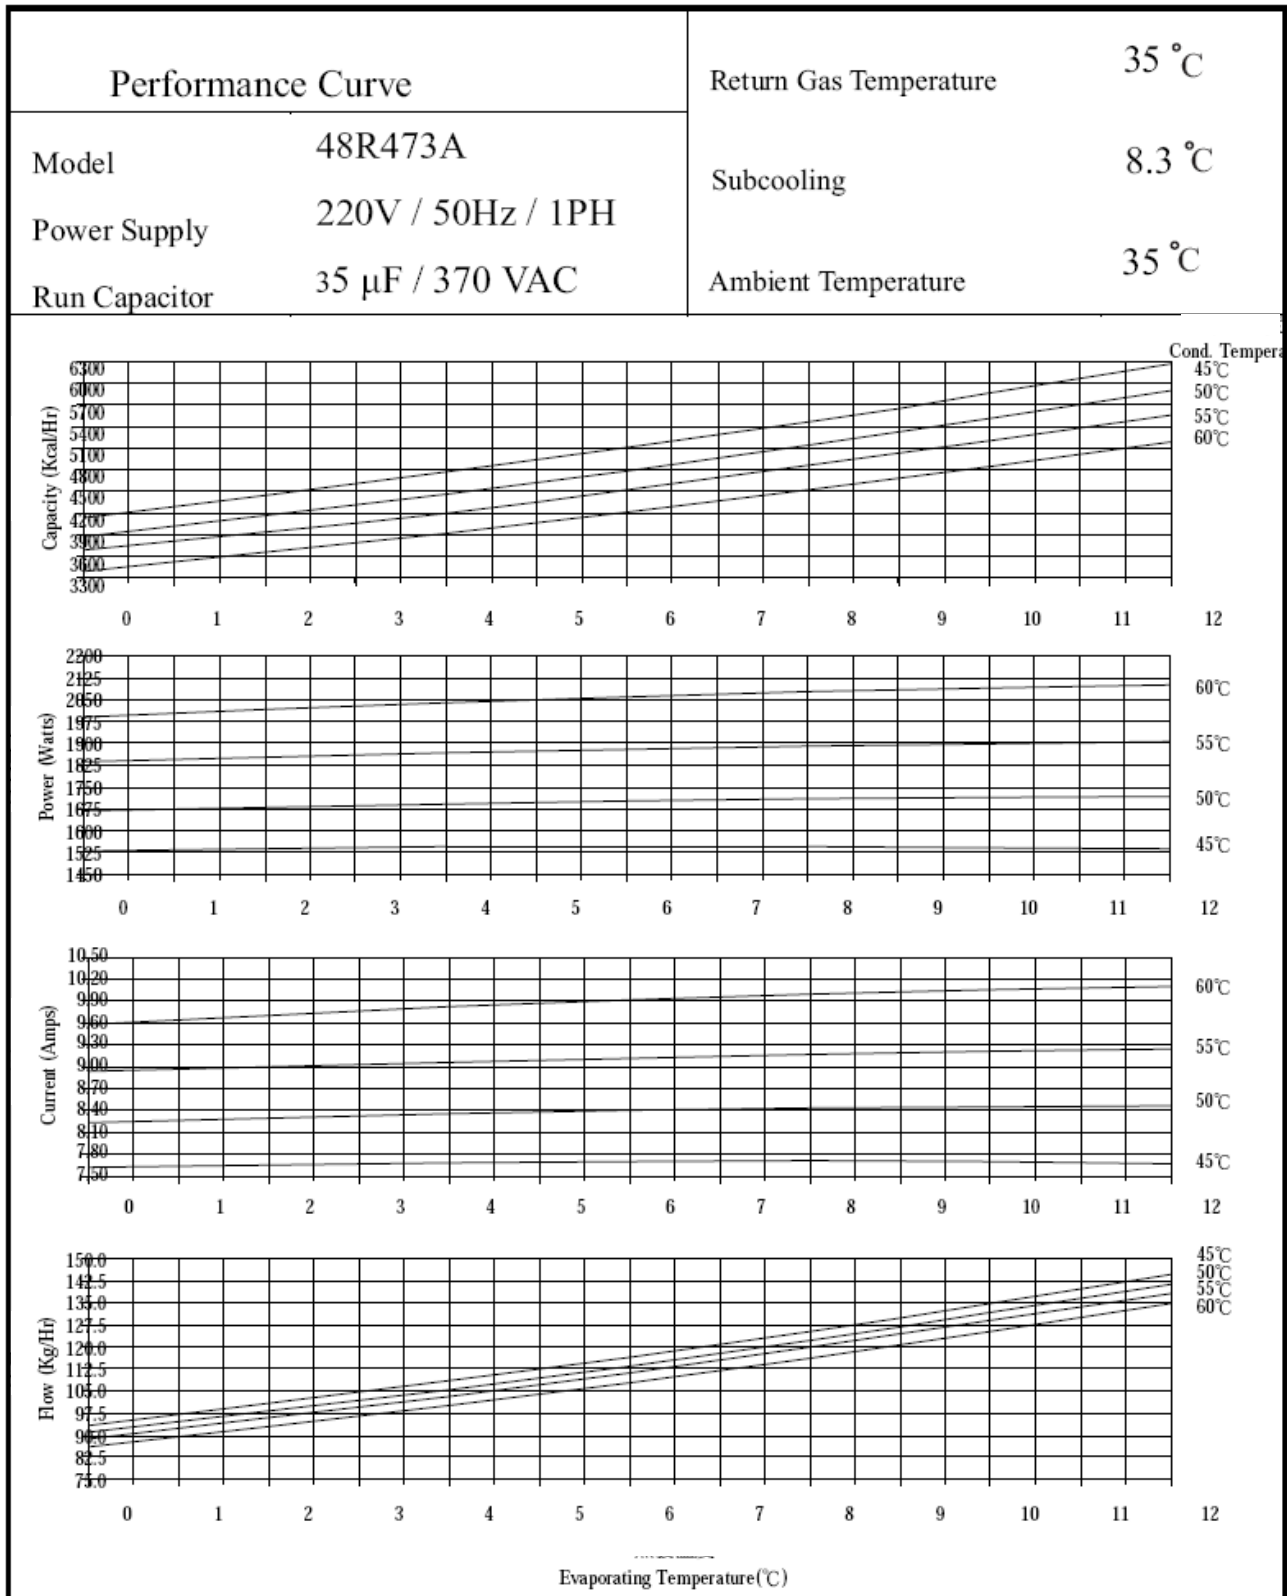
Performance Curve

Model 48R473A

Power Supply 220V / 50Hz / 1PH

Run Capacitor 35 μF / 370 VAC

Return Gas Temperature 35 °C

Subcooling 8.3 °C

Ambient Temperature 35 °C

Cond. Tempera

Capacity (Kcal/Hr)

6300
6000
5700
5400
5100
4800
4500
4200
3900
3600
3300

45℃
50℃
55℃
60℃

0 1 2 3 4 5 6 7 8 9 10 11 12

Power (Watts)

2200
2125
2050
1975
1900
1825
1750
1675
1600
1525
1450

60℃
55℃
50℃
45℃

0 1 2 3 4 5 6 7 8 9 10 11 12

Current (Amps)

10.50
10.20
9.90
9.60
9.30
9.00
8.70
8.40
8.10
7.80
7.50

60℃
55℃
50℃
45℃

0 1 2 3 4 5 6 7 8 9 10 11 12

Flow (Kg/Hr)

150.0
142.5
135.0
127.5
120.0
112.5
105.0
97.5
90.0
82.5
75.0

45℃
50℃
55℃
60℃

0 1 2 3 4 5 6 7 8 9 10 11 12

Evaporating Temperature(℃)